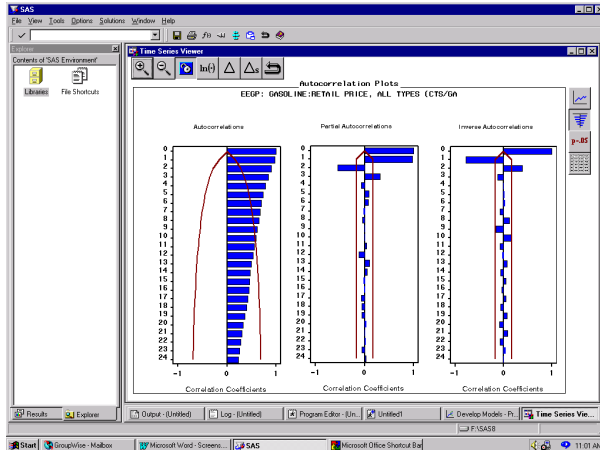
SAS

File View Tools Options Solutions Window Help

Explorer

Contents of 'SAS Environment'

Libraries File Shortcuts

Time Series Viewer

ln(·)

Autocorrelation Plots

EEGP: GASOLINE:RETAIL PRICE, ALL TYPES (CTS/GA

Autocorrelations

Partial Autocorrelations

Inverse Autocorrelations

0 1 2 3 4 5 6 7 8 9 10 11 12 13 14 15 16 17 18 19 20 21 22 23 24

0 1 2 3 4 5 6 7 8 9 10 11 12 13 14 15 16 17 18 19 20 21 22 23 24

0 1 2 3 4 5 6 7 8 9 10 11 12 13 14 15 16 17 18 19 20 21 22 23 24

-1 0 1

-1 0 1

-1 0 1

Correlation Coefficients

Correlation Coefficients

Correlation Coefficients

p=.05

Results Explorer

Output - (Untitled) Log - (Untitled) Program Editor - (Un... Untitled1 Develop Models - Pr... Time Series Vie...

F:\SAS8

Start GroupWise - Mailbox Microsoft Word - Screens... SAS Microsoft Office Shortcut Bar

11:01 AM